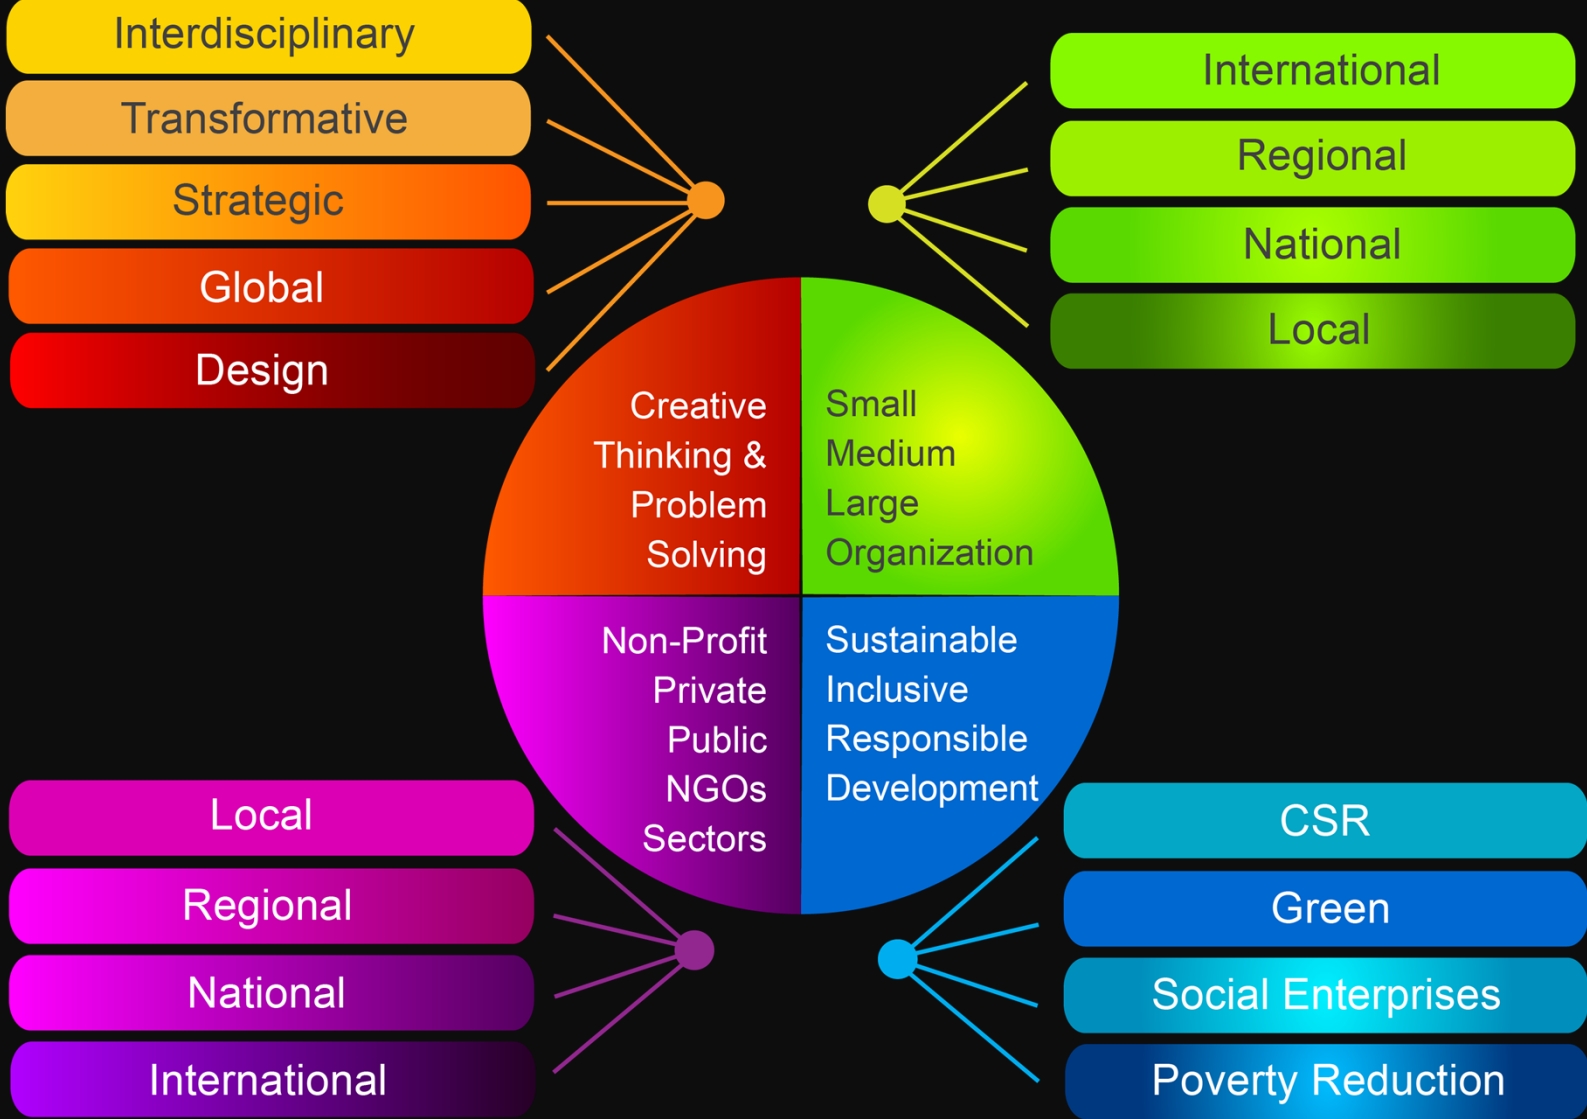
Interdisciplinary
Transformative
Strategic
Global
Design

International
Regional
National
Local

Creative Thinking & Problem Solving

Small
Medium
Large
Organization

Non-Profit
Private
Public
NGOs
Sectors

Sustainable
Inclusive
Responsible
Development

Local
Regional
National
International

CSR
Green
Social Enterprises
Poverty Reduction